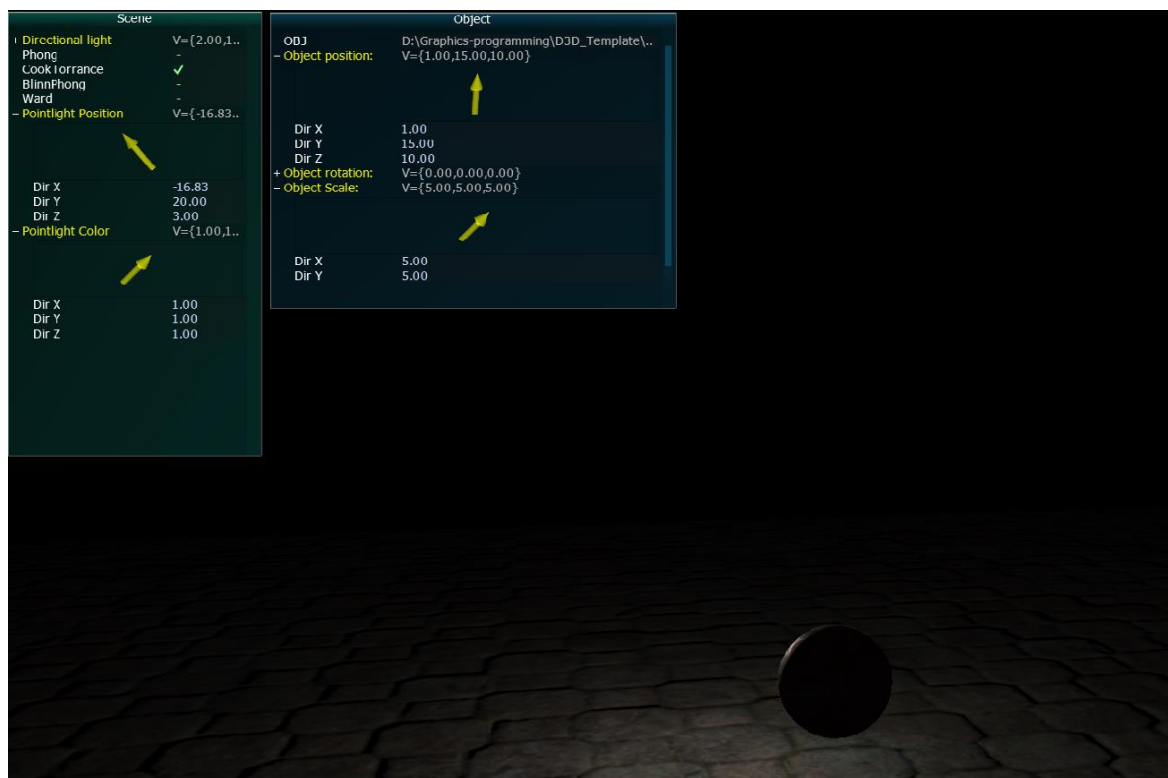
Scene

| | |
|---|---|
| Directional light | V={2.00,1.. |
| Phong | - |
| CookTorrance | ✓ |
| BlinnPhong | - |
| Ward | - |
| – Pointlight Position | V={-16.83.. |
| Dir X | -16.83 |
| Dir Y | 20.00 |
| Dir Z | 3.00 |
| – Pointlight Color | V={1.00,1.. |
| Dir X | 1.00 |
| Dir Y | 1.00 |
| Dir Z | 1.00 |

Object

| | |
|---|---|
| OBJ | D:\Graphics-programming\D3D_Template\.. |
| – Object position: | V={1.00,15.00,10.00} |
| Dir X | 1.00 |
| Dir Y | 15.00 |
| Dir Z | 10.00 |
| + Object rotation: | V={0.00,0.00,0.00} |
| – Object Scale: | V={5.00,5.00,5.00} |
| Dir X | 5.00 |
| Dir Y | 5.00 |